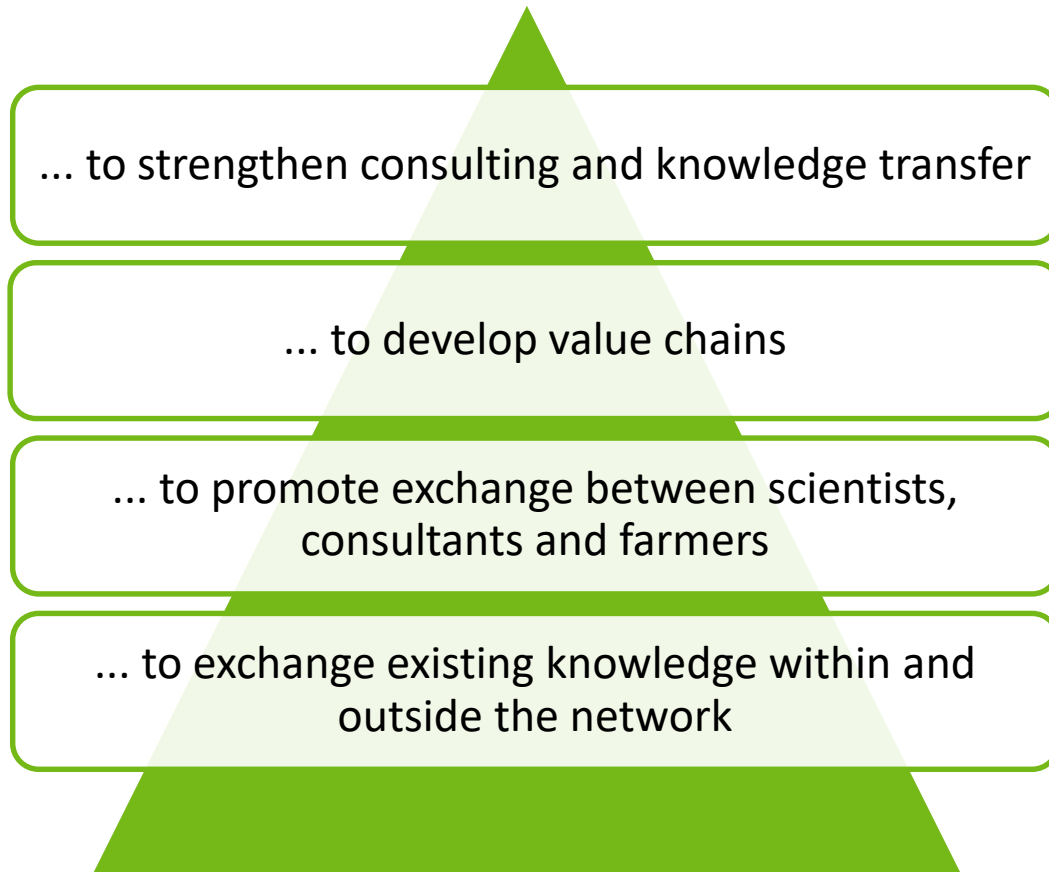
... to strengthen consulting and knowledge transfer

... to develop value chains

... to promote exchange between scientists, consultants and farmers

... to exchange existing knowledge within and outside the network